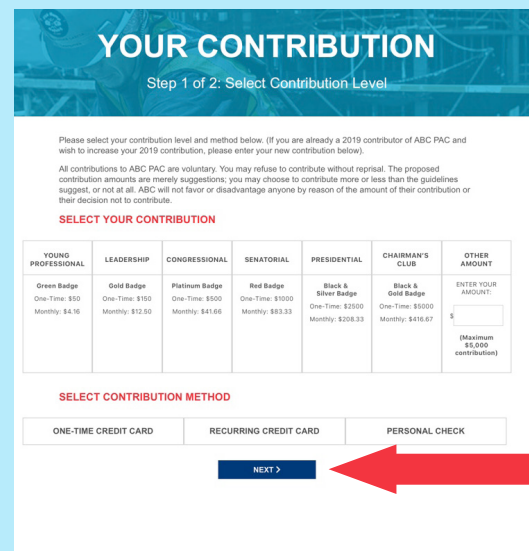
YOUR CONTRIBUTION

Step 1 of 2: Select Contribution Level

Please select your contribution level and method below. (If you are already a 2019 contributor of ABC PAC and wish to increase your 2019 contribution, please enter your new contribution below).

All contributions to ABC PAC are voluntary. You may refuse to contribute without reprisal. The proposed contribution amounts are merely suggestions; you may choose to contribute more or less than the guidelines suggest, or not at all. ABC will not favor or disadvantage anyone by reason of the amount of their contribution or their decision not to contribute.

SELECT YOUR CONTRIBUTION

| YOUNG PROFESSIONAL | LEADERSHIP | CONGRESSIONAL | SENATORIAL | PRESIDENTIAL | CHAIRMAN'S CLUB | OTHER AMOUNT |
|---|---|---|---|---|---|---|
| Green Badge<br>One-Time: $50<br>Monthly: $4.16 | Gold Badge<br>One-Time: $150<br>Monthly: $12.50 | Platinum Badge<br>One-Time: $500<br>Monthly: $41.66 | Red Badge<br>One-Time: $1000<br>Monthly: $83.33 | Black & Silver Badge<br>One-Time: $2500<br>Monthly: $208.33 | Black & Gold Badge<br>One-Time: $5000<br>Monthly: $416.67 | ENTER YOUR AMOUNT:<br>$<br>(Maximum $5,000 contribution) |

SELECT CONTRIBUTION METHOD

| ONE-TIME CREDIT CARD | RECURRING CREDIT CARD | PERSONAL CHECK |
|---|---|---|

NEXT >